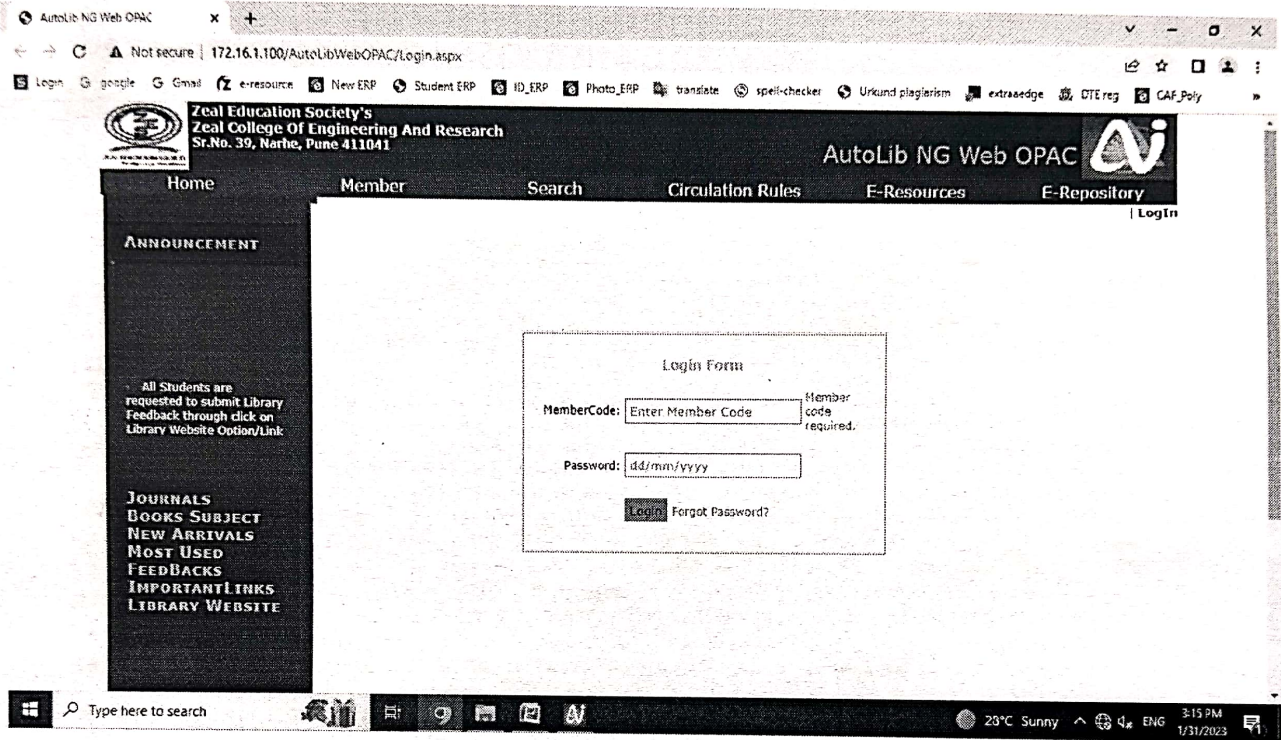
AutoLib NG Web OPAC ×

Not secure | 172.16.1.100/AutoLibWebOPAC/Login.aspx

Login google Gmail e-resource New ERP Student ERP ID_ERP Photo_ERP translate spell-checker Urkund plagiarism extraaedge DTE reg CAF_Poly

Zeal Education Society's
Zeal College Of Engineering And Research
Sr.No. 39, Narhe, Pune 411041

AutoLib NG Web OPAC

Home Member Search Circulation Rules E-Resources E-Repository

| LogIn

ANNOUNCEMENT

All Students are requested to submit Library Feedback through click on Library Website Option/Link

JOURNALS
BOOKS SUBJECT
NEW ARRIVALS
MOST USED
FEEDBACKS
IMPORTANTLINKS
LIBRARY WEBSITE

Login Form

MemberCode: Enter Member Code Member code required.

Password: dd/mm/yyyy

Login Forgot Password?

Type here to search

23°C Sunny ENG 3:15 PM 1/31/2023